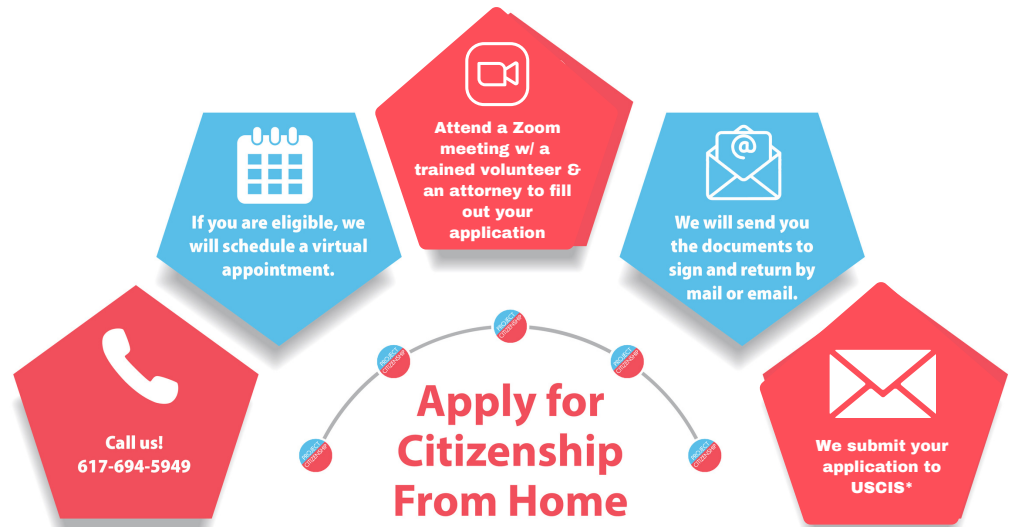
Call us!
617-694-5949

If you are eligible, we will schedule a virtual appointment.

Attend a Zoom meeting w/ a trained volunteer & an attorney to fill out your application

We will send you the documents to sign and return by mail or email.

We submit your application to USCIS*

Apply for Citizenship From Home

PROJECT CITIZENSHIP
PROJECT CITIZENSHIP
PROJECT CITIZENSHIP
PROJECT CITIZENSHIP
PROJECT CITIZENSHIP